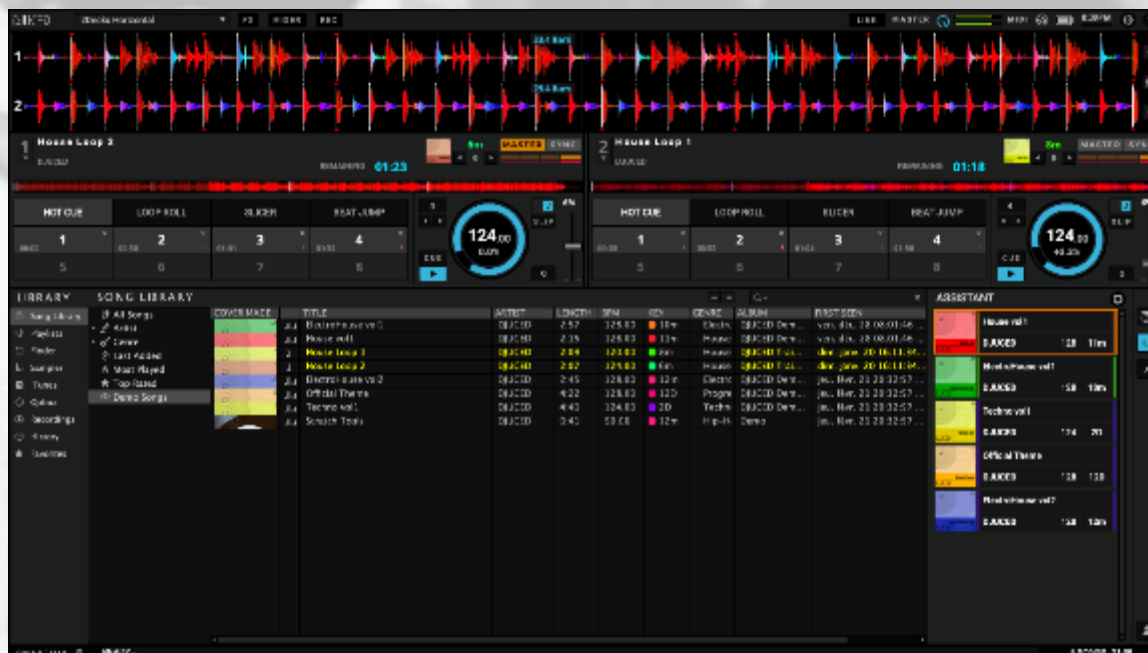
2Decks Horizontal
FX
MIXER
REC
LINK
MASTER
MIDI

House Loop 3
DJUCED
REMAINING 01:23
MASTER SYNC
HOT CUE
LOOP ROLL
SLICER
BEAT JUMP
1 2 3 4
5 6 7 8
124.00
SLIP
CUE

House Loop 1
DJUCED
REMAINING 01:18
MASTER SYNC
HOT CUE
LOOP ROLL
SLICER
BEAT JUMP
1 2 3 4
5 6 7 8
124.00
SLIP
CUE

LIBRARY
SONG LIBRARY
Song Library
Playlists
Finder
Sampler
iTunes
Online
Recordings
History
Favorites

All Songs
Artist
Genre
Last Added
Most Played
Top Rated
Demo Songs

| COVER MADE | TITLE | ARTIST | LENGTH | BPM | KEY | GENRE | ALBUM | FIRST SEEN |
|---|---|---|---|---|---|---|---|---|
| | Electro House vol 3 | DJUCED | 2:57 | 125.00 | 10m | Electro | DJUCED Demo | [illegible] |
| | House vol 1 | DJUCED | 2:35 | 128.00 | 11m | House | DJUCED Demo | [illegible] |
| | House Loop 3 | DJUCED | 2:04 | 124.00 | 8m | House | DJUCED | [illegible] |
| | House Loop 2 | DJUCED | 2:07 | 124.00 | 6m | House | DJUCED | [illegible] |
| | Electro House vol 2 | DJUCED | 2:45 | 128.00 | 12m | Electro | DJUCED Demo | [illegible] |
| | Official Theme | DJUCED | 4:22 | 128.00 | 12D | Progressive | DJUCED Demo | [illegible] |
| | Techno vol 1 | DJUCED | 4:43 | 124.00 | 2D | Techno | DJUCED Demo | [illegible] |
| | Scratch Tools | DJUCED | 3:40 | 90.00 | 12m | Hip-Hop | Demo | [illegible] |

ASSISTANT
House vol 1
DJUCED 128 11m
Electro House vol 1
DJUCED 128 11m
Techno vol 1
DJUCED 124 2D
Official Theme
DJUCED 128 12D
Electro House vol 2
DJUCED 128 12m